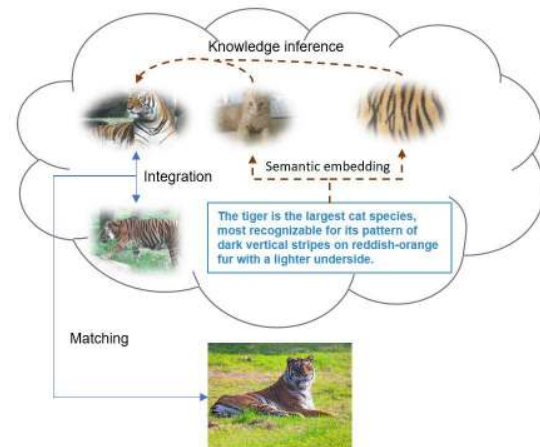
Knowledge inference

Integration

Semantic embedding

The tiger is the largest cat species, most recognizable for its pattern of dark vertical stripes on reddish-orange fur with a lighter underside.

Matching